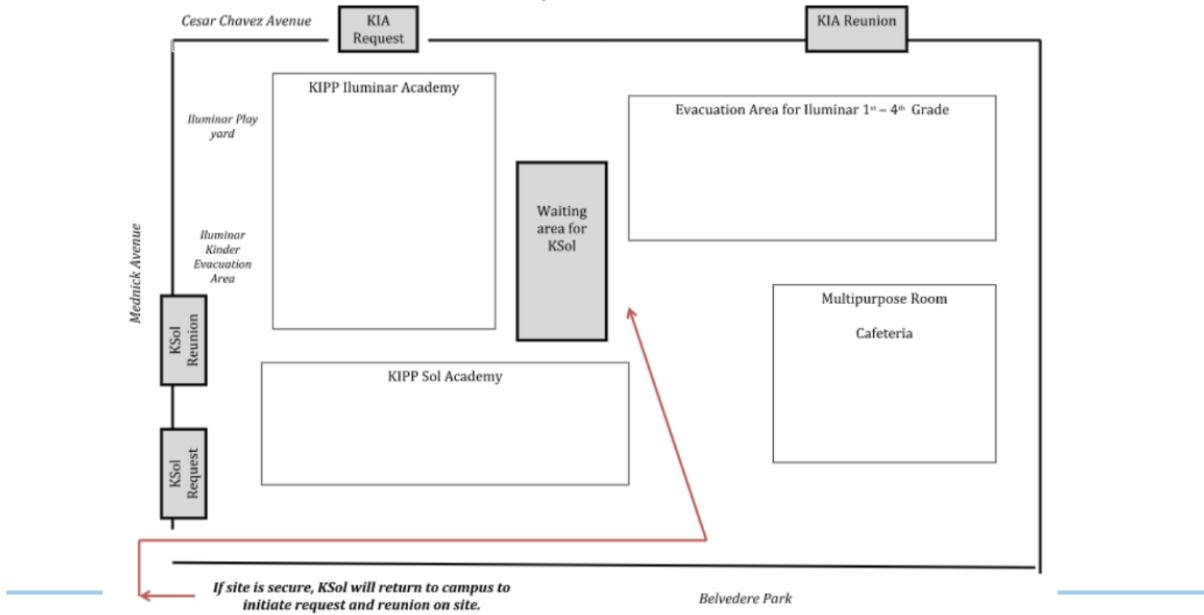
Cesar Chavez Avenue

KIA Request

KIA Reunion

KIPP Iluminar Academy

Iluminar Play yard

Iluminar Kinder Evacuation Area

Waiting area for KSol

Evacuation Area for Iluminar $1^{st}$ – $4^{th}$ Grade

Mednick Avenue

KSol Reunion

KSol Request

Multipurpose Room

Cafeteria

KIPP Sol Academy

If site is secure, KSol will return to campus to initiate request and reunion on site.

Belvedere Park